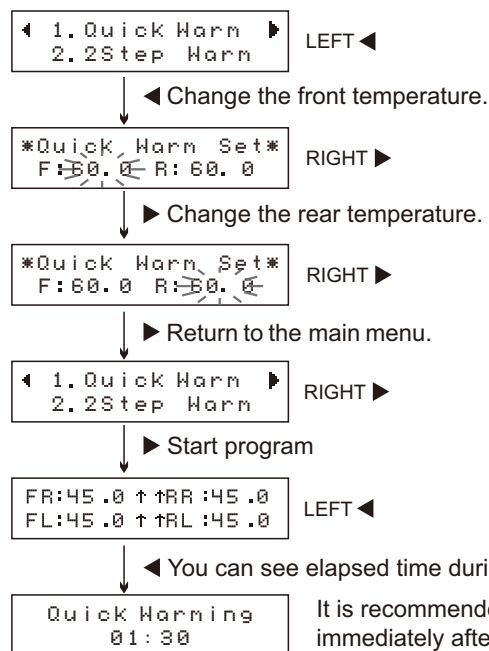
◀ 1.Quick Warm ▶
2.2Step Warm

LEFT ◀

◀ Change the front temperature.

*Quick Warm Set*
F:60.0 R:60.0

RIGHT ▶

▶ Change the rear temperature.

*Quick Warm Set*
F:60.0 R:60.0

RIGHT ▶

▶ Return to the main menu.

◀ 1.Quick Warm ▶
2.2Step Warm

RIGHT ▶

▶ Start program

FR:45.0 ↑ ↑RR :45.0
FL:45.0 ↑ ↑RL :45.0

LEFT ◀

◀ You can see elapsed time duri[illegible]

Quick Warming
01:30

It is recommende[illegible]
immediately afte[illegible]